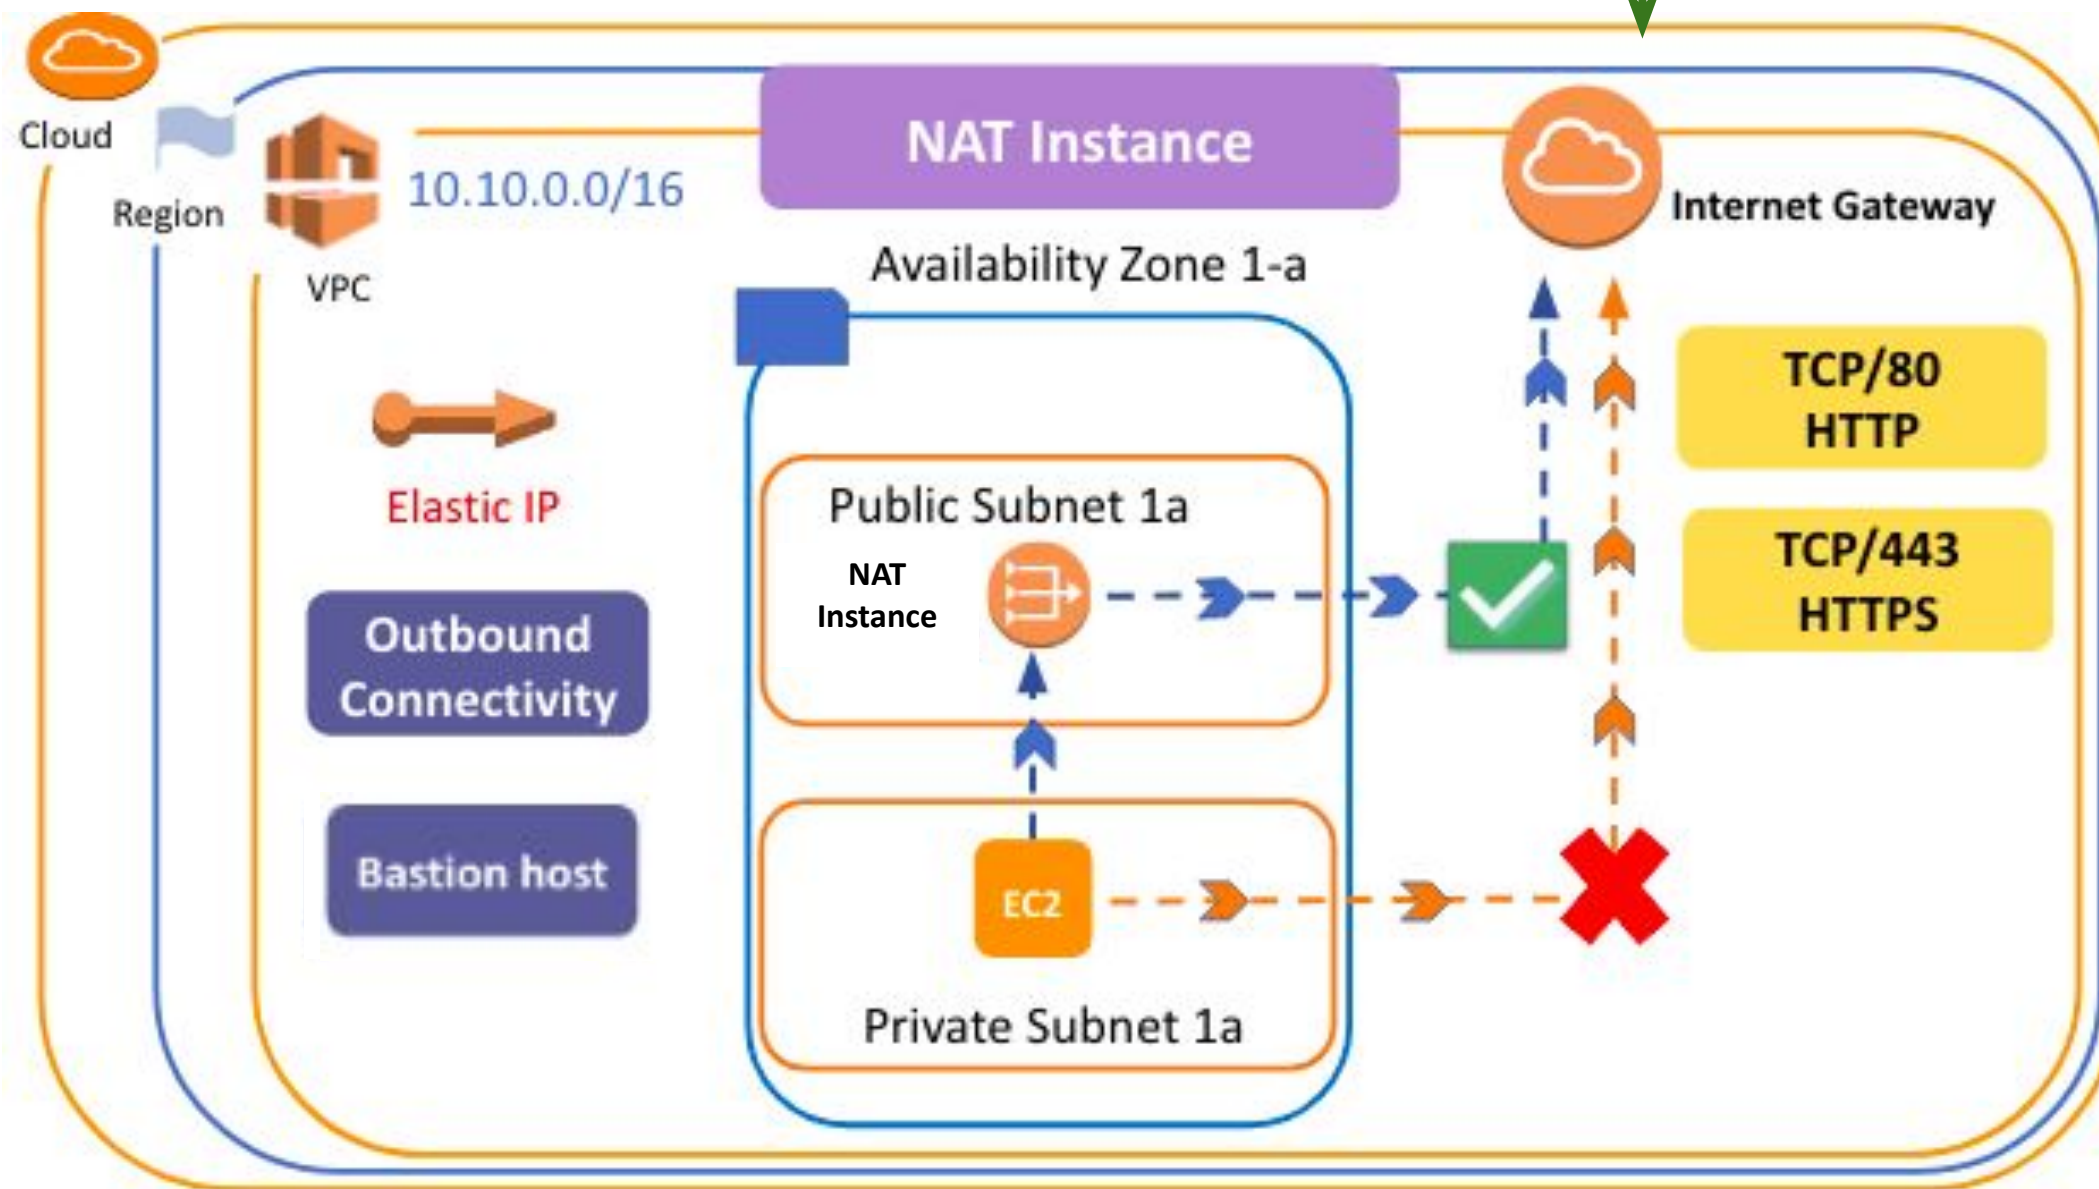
Cloud

Region

VPC

10.10.0.0/16

NAT Instance

Internet Gateway

Availability Zone 1-a

Elastic IP

TCP/80
HTTP

TCP/443
HTTPS

Public Subnet 1a

NAT Instance

Outbound Connectivity

Bastion host

EC2

Private Subnet 1a